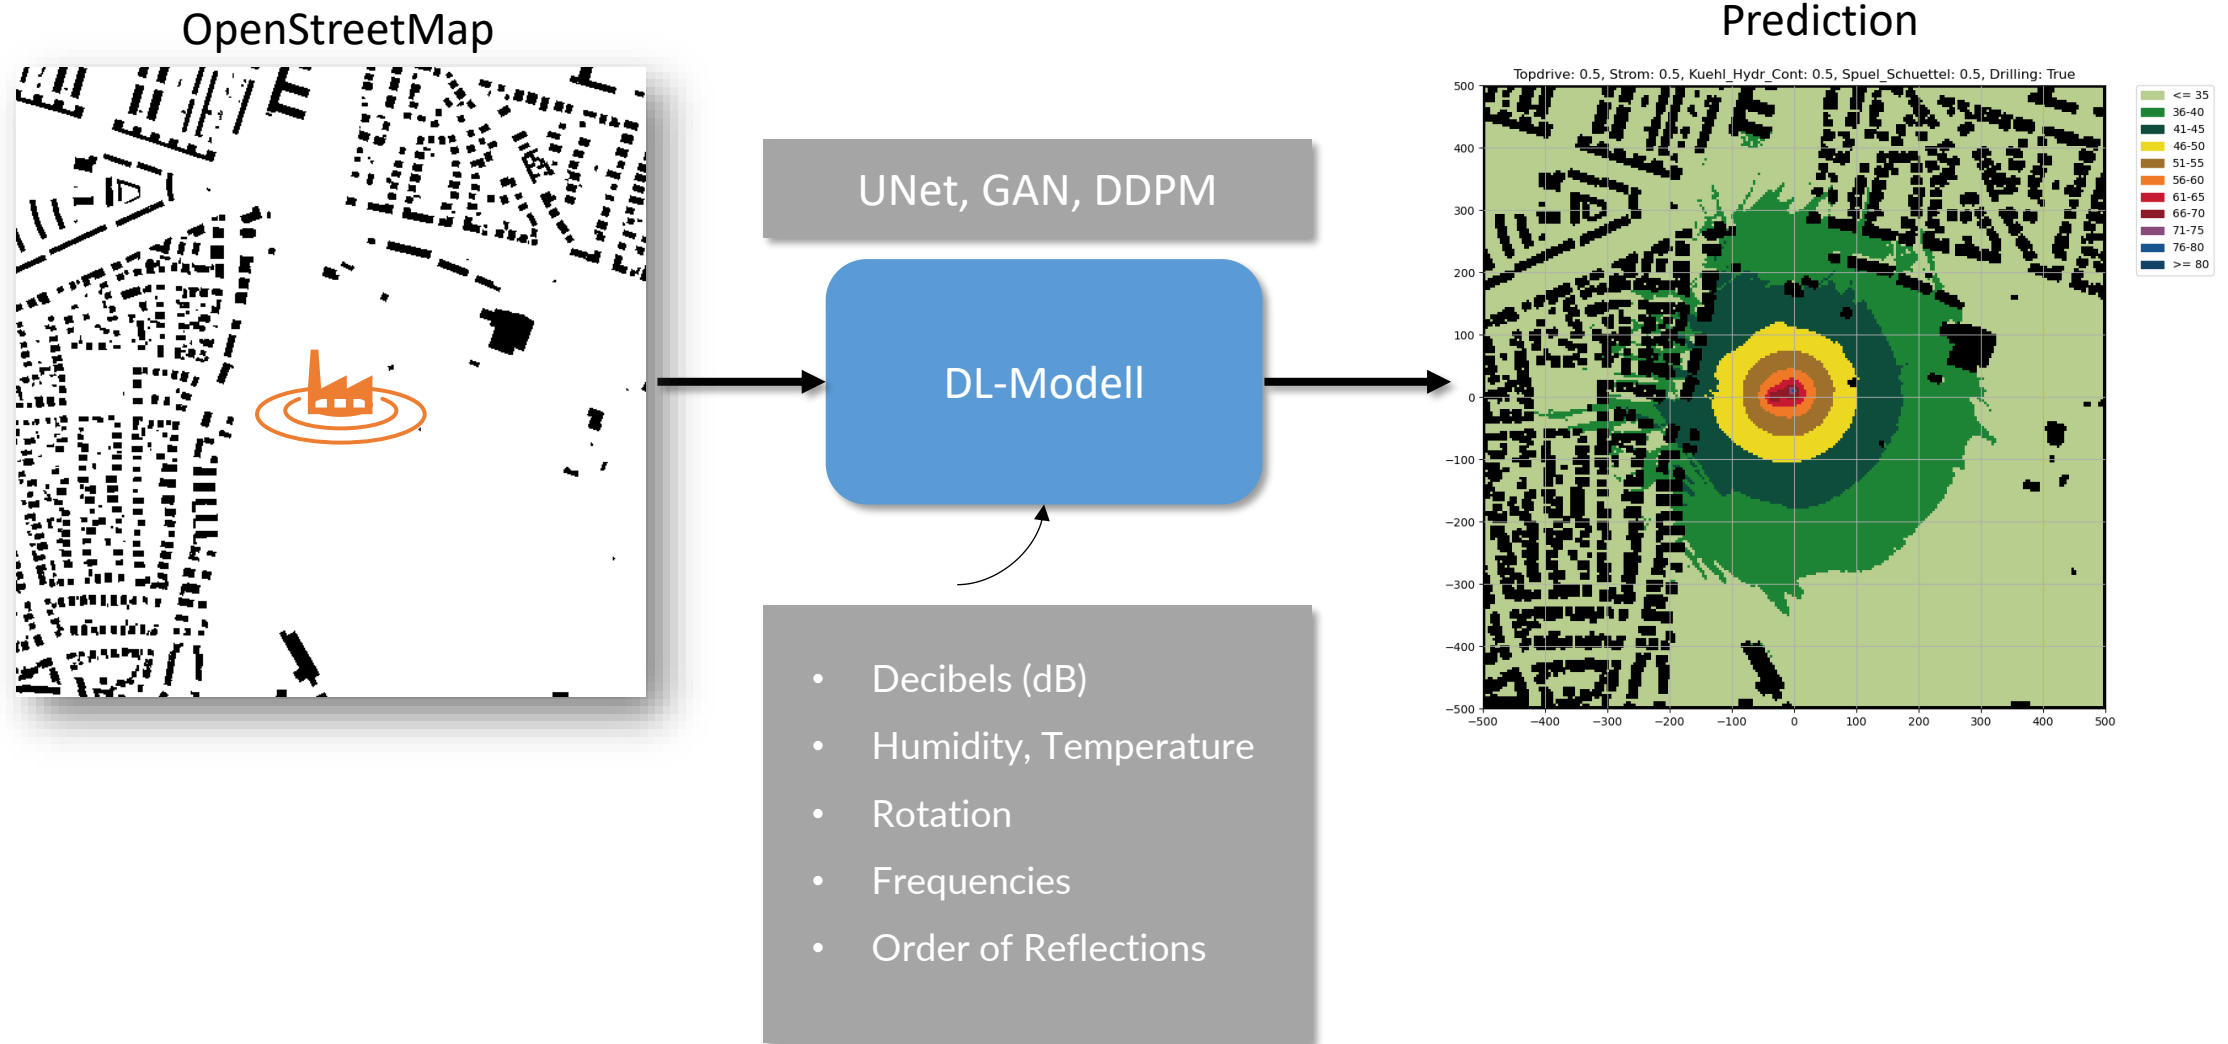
OpenStreetMap

UNet, GAN, DDPM

DL-Modell

- Decibels (dB)
- Humidity, Temperature
- Rotation
- Frequencies
- Order of Reflections

Prediction

Topdrive: 0.5, Strom: 0.5, Kuehl_Hydr_Cont: 0.5, Spuel_Schuettel: 0.5, Drilling: True

500
400
300
200
100
0
−100
−200
−300
−400
−500

−500 −400 −300 −200 −100 0 100 200 300 400 500

<= 35
36-40
41-45
46-50
51-55
56-60
61-65
66-70
71-75
76-80
>= 80